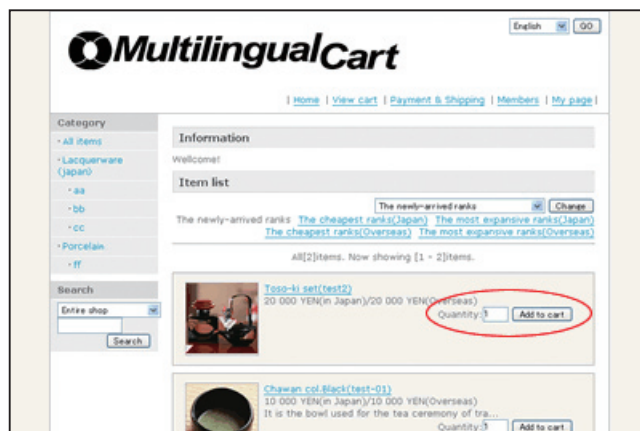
English GO

MultilingualCart

| Home | View cart | Payment & Shipping | Members | My page |

Category

・All items

・Lacquerware (japan)

・aa

・bb

・cc

・Porcelain

・ff

Search

Entire shop

Search

Information

Wellcome!

Item list

The newly-arrived ranks Change

The newly-arrived ranks The cheapest ranks(Japan) The most expansive ranks(Japan) The cheapest ranks(Overseas) The most expansive ranks(Overseas)

All[2]items. Now showing [1 - 2]items.

Toso-ki set(test2)

20 000 YEN(in Japan)/20 000 YEN(Overseas)

Quantity: 1 Add to cart

Chawan col.Black(test-01)

10 000 YEN(in Japan)/10 000 YEN(Overseas)

It is the bowl used for the tea ceremony of tra...

Quantity: 1 Add to cart